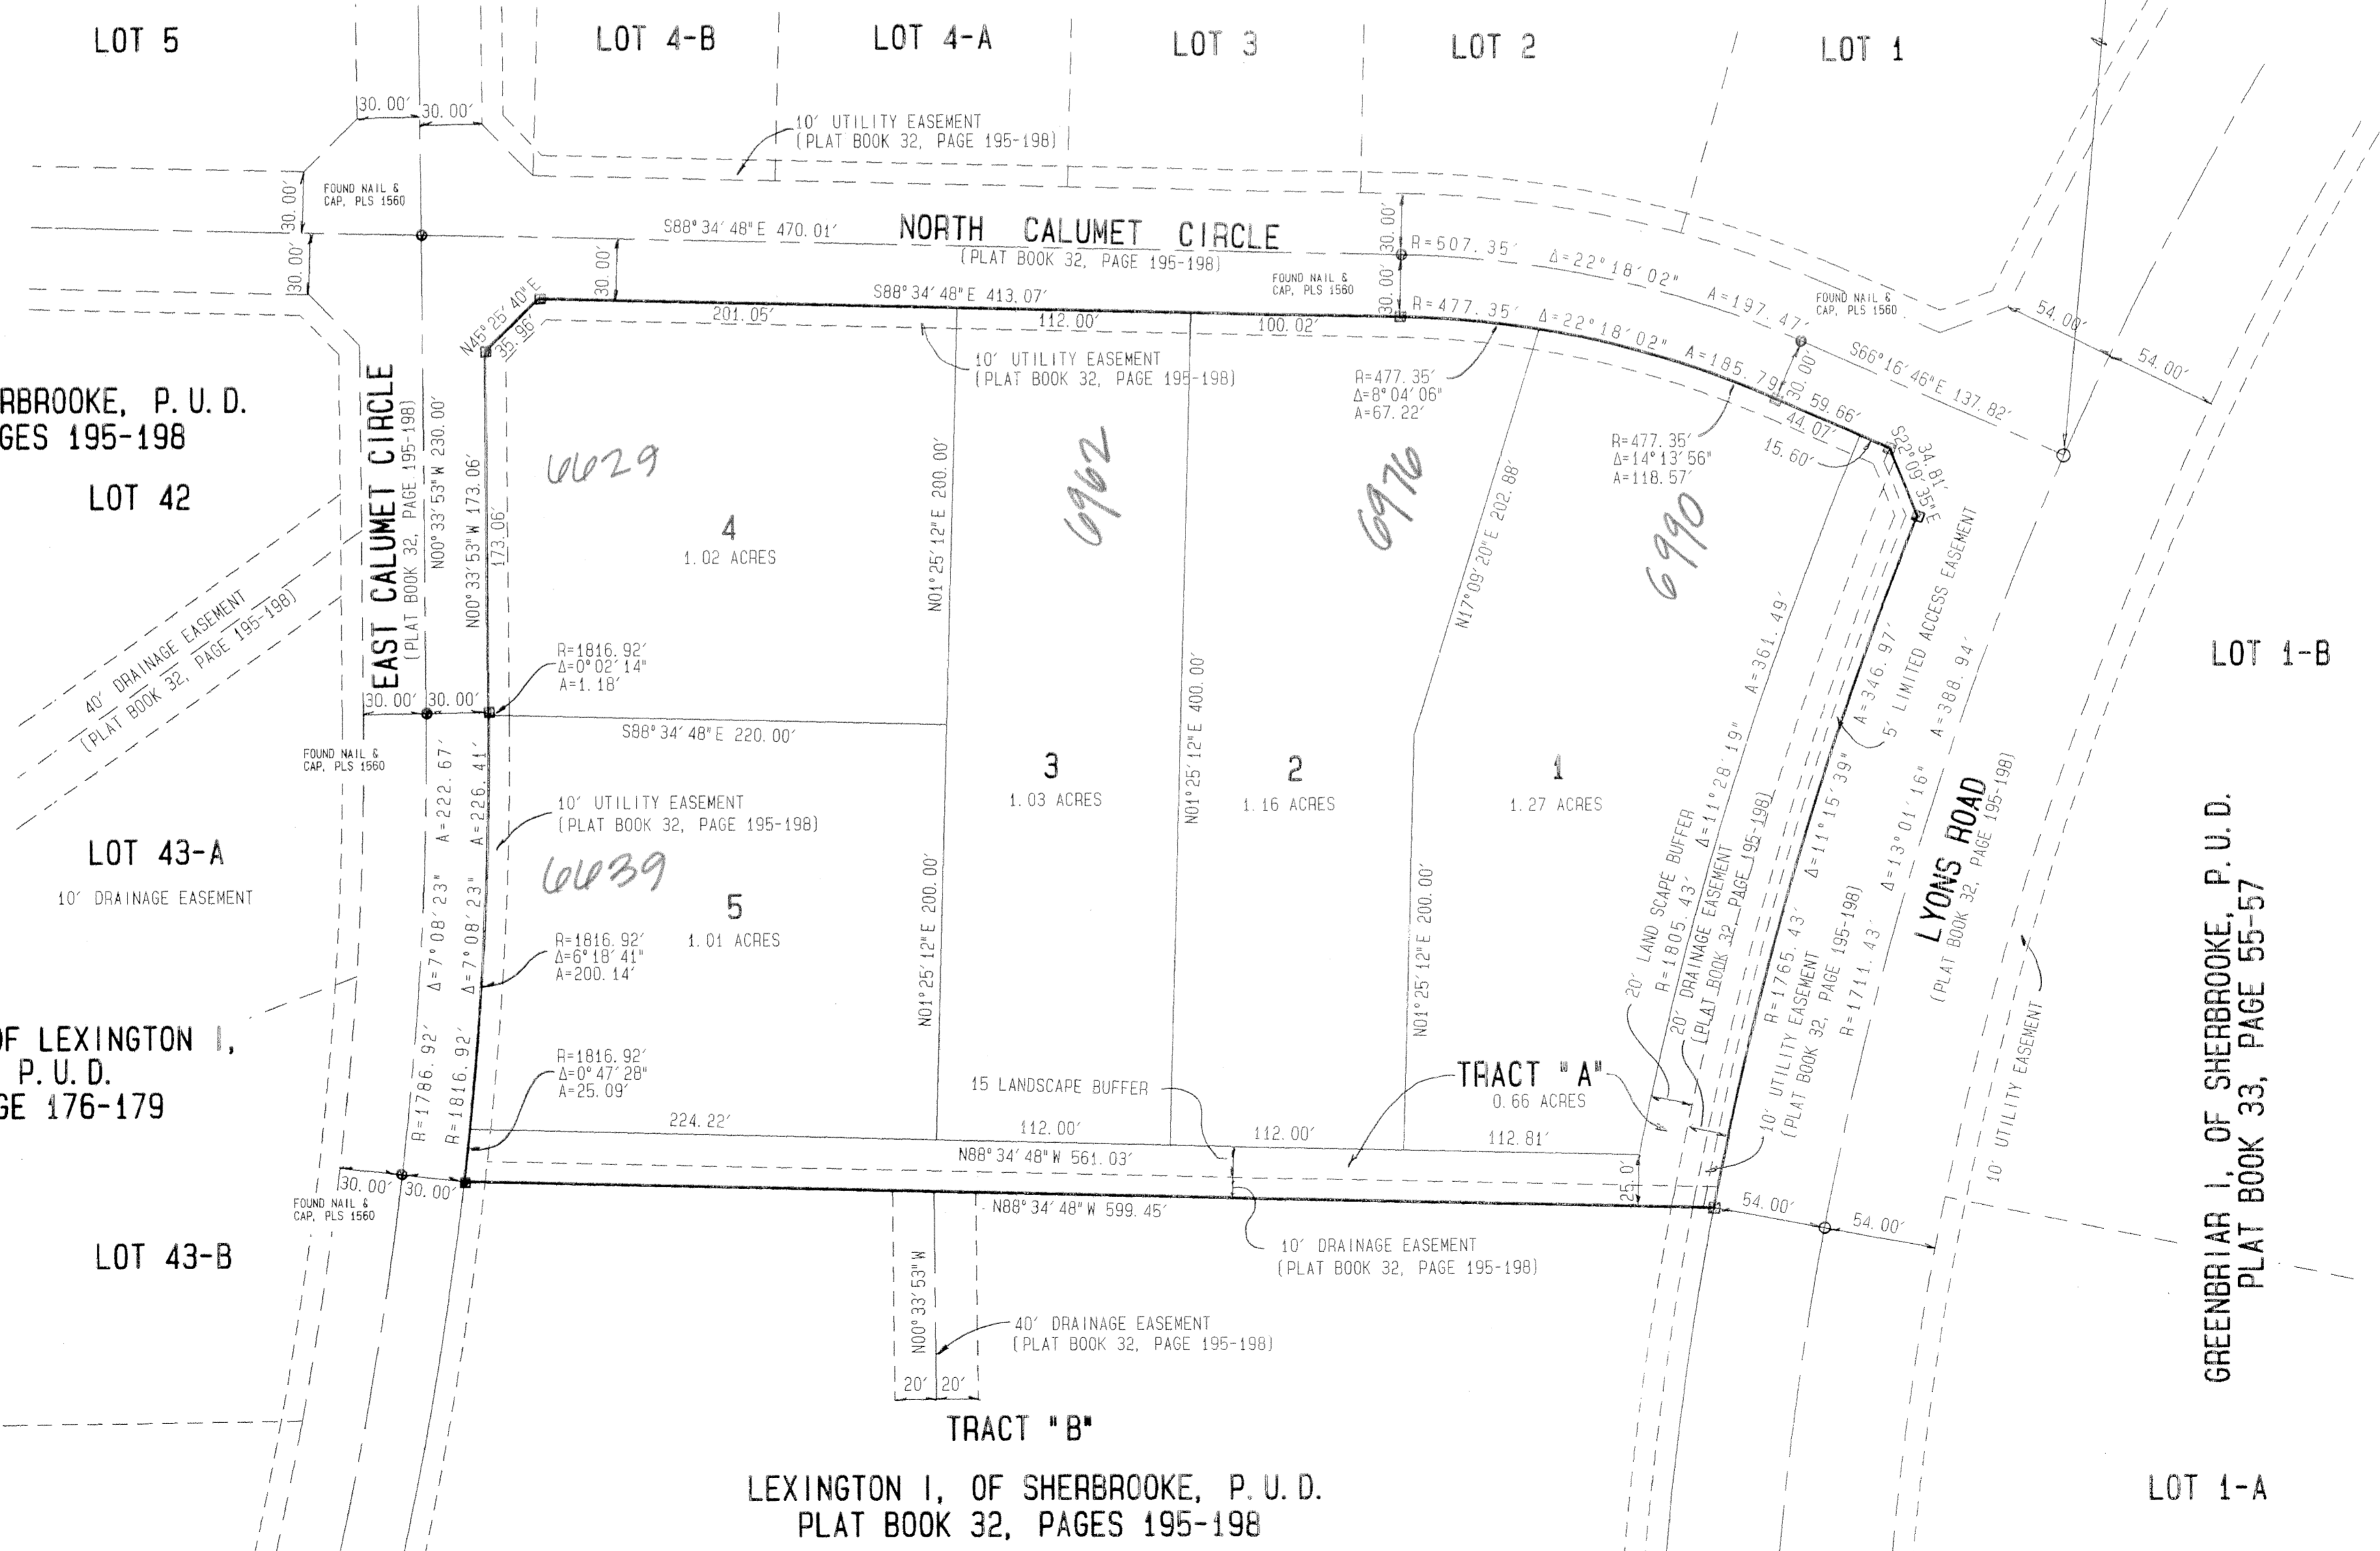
LOT 5

LOT 4-B

LOT 4-A

LOT 3

LOT 2

LOT 1

30.00′ 30.00′

10′ UTILITY EASEMENT
(PLAT BOOK 32, PAGE 195-198)

FOUND NAIL & CAP, PLS 1560

30.00′

30.00′

S88°34′48"E 470.01′

NORTH CALUMET CIRCLE
(PLAT BOOK 32, PAGE 195-198)

30.00′

R=507.35′ Δ=22°18′02" A=197.47′

FOUND NAIL & CAP, PLS 1560

30.00′

R=477.35′ Δ=22°18′02" A=185.79′

FOUND NAIL & CAP, PLS 1560

54.00′

54.00′

S66°16′46"E 137.82′

30.00′

N45°25′40"E 35.96′

S88°34′48"E 413.07′

201.05′

112.00′

100.02′

10′ UTILITY EASEMENT
(PLAT BOOK 32, PAGE 195-198)

R=477.35′
Δ=8°04′06"
A=67.22′

30.00′ 59.66′

44.07′

15.60′

R=477.35′
Δ=14°13′56"
A=118.57′

S22°09′35"E 34.81′

RBROOKE, P.U.D.
GES 195-198

LOT 42

EAST CALUMET CIRCLE
(PLAT BOOK 32, PAGE 195-198)

N00°33′53"W 230.00′

N00°33′53"W 173.06′

173.06′

6629

4
1.02 ACRES

N01°25′12"E 200.00′

6962

6976

N17°09′20"E 202.88′

6990

A=361.49′

A=346.97′

5′ LIMITED ACCESS EASEMENT

A=388.94′

LOT 1-B

40′ DRAINAGE EASEMENT
(PLAT BOOK 32, PAGE 195-198)

R=1816.92′
Δ=0°02′14"
A=1.18′

30.00′ 30.00′

S88°34′48"E 220.00′

FOUND NAIL & CAP, PLS 1560

3
1.03 ACRES

N01°25′12"E 400.00′

2
1.16 ACRES

1
1.27 ACRES

A=222.67′

A=226.41′

10′ UTILITY EASEMENT
(PLAT BOOK 32, PAGE 195-198)

LOT 43-A

10′ DRAINAGE EASEMENT

6639

5
1.01 ACRES

N01°25′12"E 200.00′

N01°25′12"E 200.00′

20′ LAND SCAPE BUFFER

Δ=11°28′19"

R=1805.43′

20′ DRAINAGE EASEMENT
(PLAT BOOK 32, PAGE 195-198)

Δ=11°15′39"

R=1765.43′

10′ UTILITY EASEMENT
(PLAT BOOK 32, PAGE 195-198)

Δ=13°01′16"

R=1711.43′

LYONS ROAD
(PLAT BOOK 32, PAGE 195-198)

GREENBRIAR I, OF SHERBROOKE, P.U.D.
PLAT BOOK 33, PAGE 55-57

Δ=7°08′23"

Δ=7°08′23"

R=1816.92′
Δ=6°18′41"
A=200.14′

OF LEXINGTON I,
P.U.D.
GE 176-179

R=1786.92′

R=1816.92′

R=1816.92′
Δ=0°47′28"
A=25.09′

15 LANDSCAPE BUFFER

TRACT "A"
0.66 ACRES

10′ UTILITY EASEMENT

224.22′

112.00′

112.00′

112.81′

N88°34′48"W 561.03′

25.0′

30.00′ 30.00′

FOUND NAIL & CAP, PLS 1560

N88°34′48"W 599.45′

54.00′

54.00′

LOT 43-B

N00°33′53"W

10′ DRAINAGE EASEMENT
(PLAT BOOK 32, PAGE 195-198)

40′ DRAINAGE EASEMENT
(PLAT BOOK 32, PAGE 195-198)

20′ 20′

TRACT "B"

LEXINGTON I, OF SHERBROOKE, P.U.D.
PLAT BOOK 32, PAGES 195-198

LOT 1-A